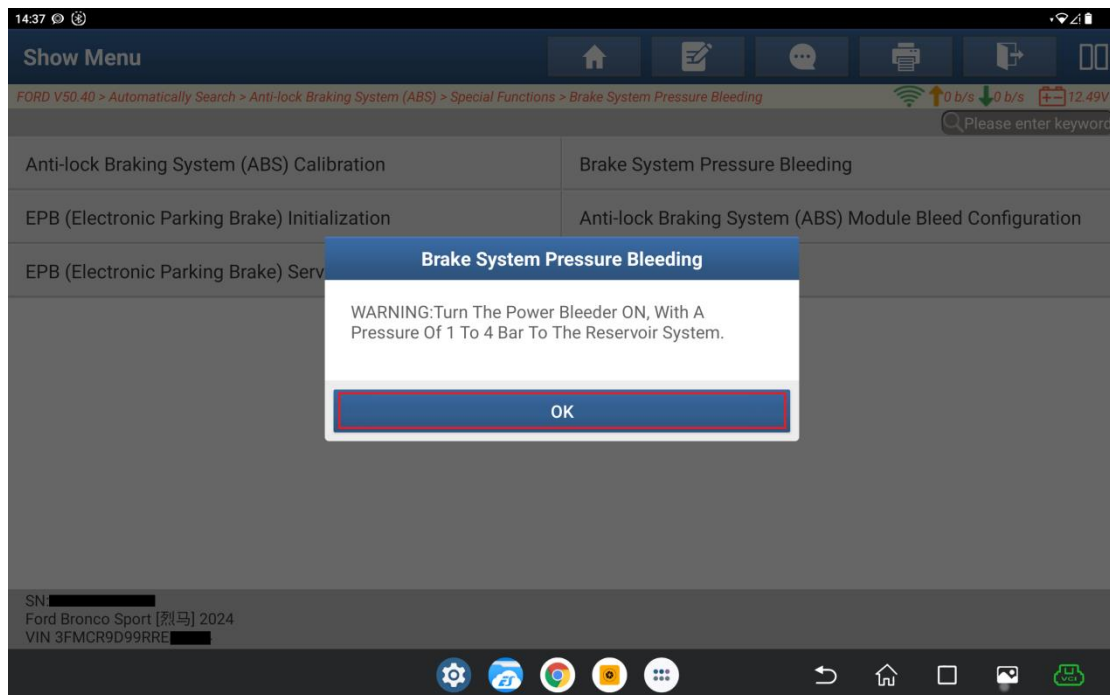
14:37

Show Menu

FORD V50.40 > Automatically Search > Anti-lock Braking System (ABS) > Special Functions > Brake System Pressure Bleeding

0 b/s 0 b/s 12.49V

Please enter keyword

Anti-lock Braking System (ABS) Calibration

Brake System Pressure Bleeding

EPB (Electronic Parking Brake) Initialization

Anti-lock Braking System (ABS) Module Bleed Configuration

EPB (Electronic Parking Brake) Serv

Brake System Pressure Bleeding

WARNING:Turn The Power Bleeder ON, With A Pressure Of 1 To 4 Bar To The Reservoir System.

OK

SN:
Ford Bronco Sport [烈马] 2024
VIN 3FMCR9D99RRE